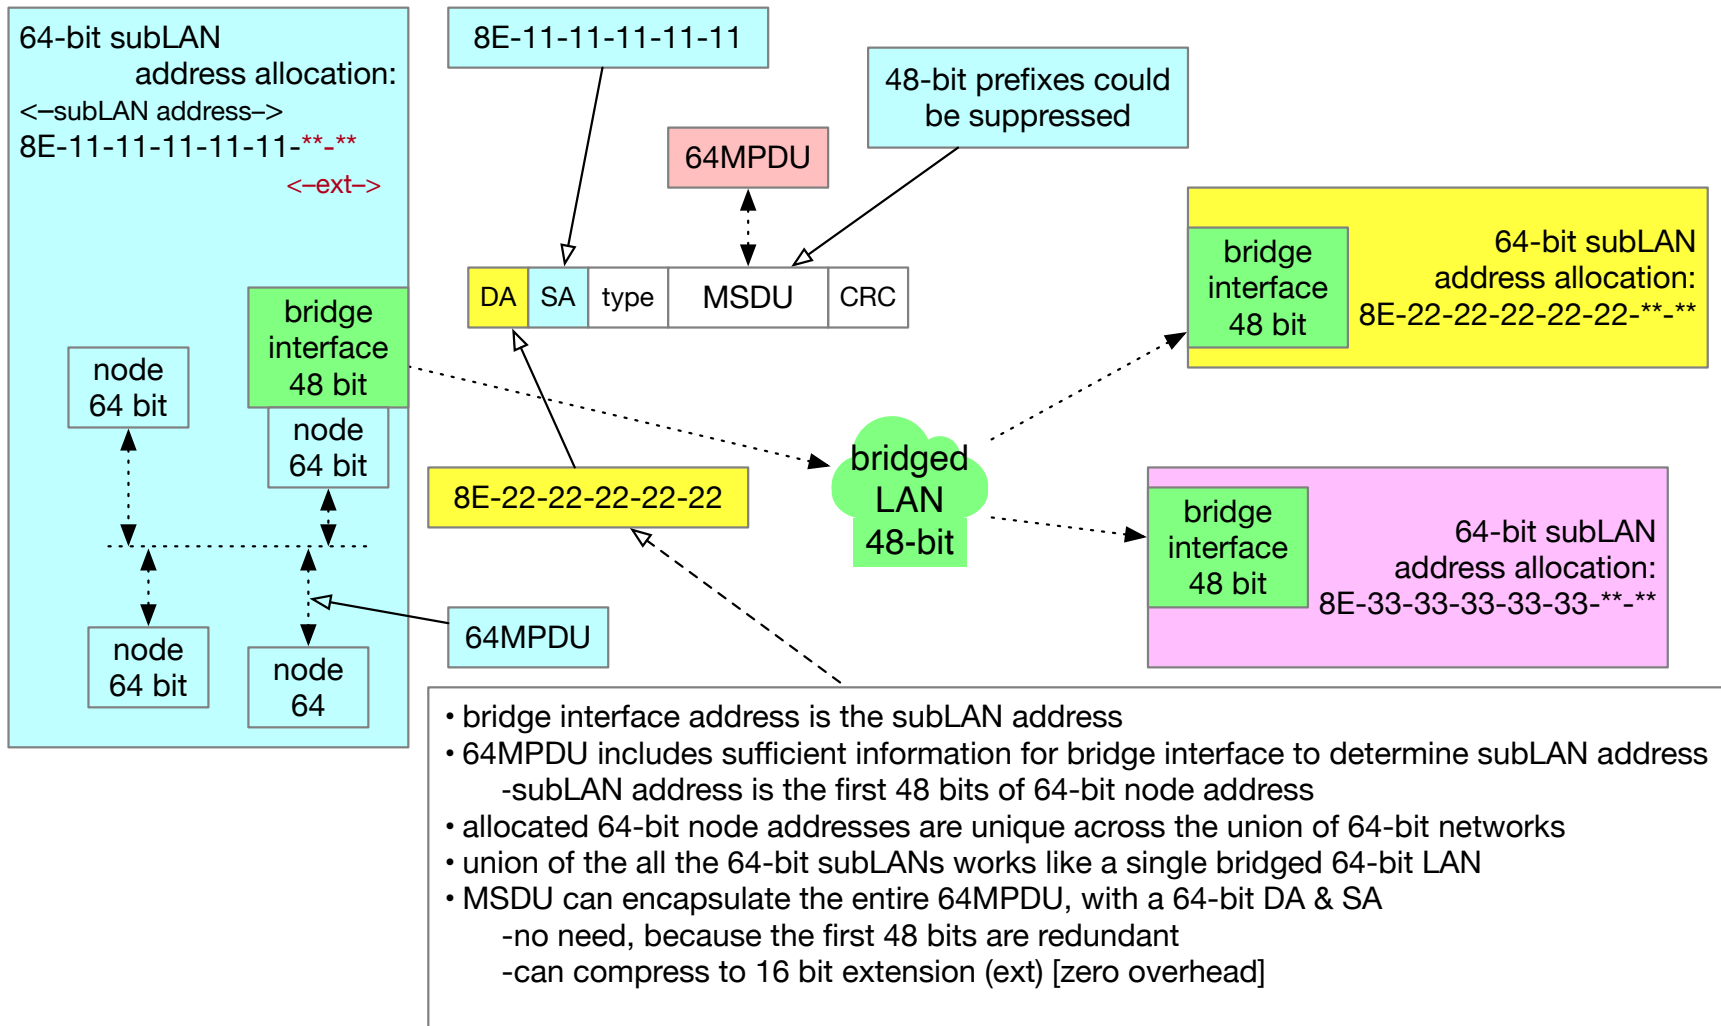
64-bit subLAN address allocation:
<–subLAN address–>
8E-11-11-11-11-11-**-**
<–ext–>

bridge interface 48 bit

node 64 bit

node 64 bit

node 64 bit

node 64

8E-11-11-11-11-11

48-bit prefixes could be suppressed

64MPDU

| DA | SA | type | MSDU | CRC |
|---|---|---|---|---|

8E-22-22-22-22-22

64MPDU

bridged LAN 48-bit

bridge interface 48 bit

64-bit subLAN address allocation: 8E-22-22-22-22-22-**-**

bridge interface 48 bit

64-bit subLAN address allocation: 8E-33-33-33-33-33-**-**

• bridge interface address is the subLAN address
• 64MPDU includes sufficient information for bridge interface to determine subLAN address
-subLAN address is the first 48 bits of 64-bit node address
• allocated 64-bit node addresses are unique across the union of 64-bit networks
• union of the all the 64-bit subLANs works like a single bridged 64-bit LAN
• MSDU can encapsulate the entire 64MPDU, with a 64-bit DA & SA
-no need, because the first 48 bits are redundant
-can compress to 16 bit extension (ext) [zero overhead]